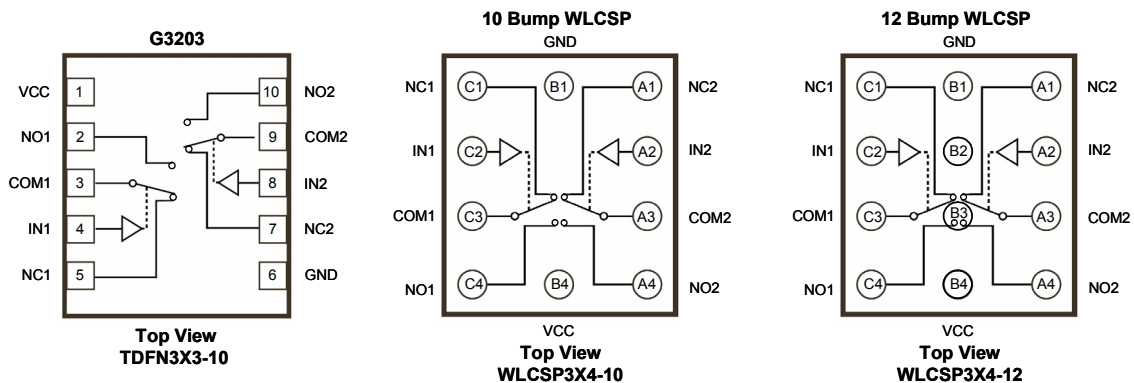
G3203

VCC 1
NO1 2
COM1 3
IN1 4
NC1 5
10 NO2
9 COM2
8 IN2
7 NC2
6 GND

Top View
TDFN3X3-10

10 Bump WLCSP

GND

NC1 C1 B1 A1 NC2
IN1 C2 A2 IN2
COM1 C3 A3 COM2
NO1 C4 B4 A4 NO2

VCC

Top View
WLCSP3X4-10

12 Bump WLCSP

GND

NC1 C1 B1 A1 NC2
IN1 C2 B2 A2 IN2
COM1 C3 B3 A3 COM2
NO1 C4 B4 A4 NO2

VCC

Top View
WLCSP3X4-12